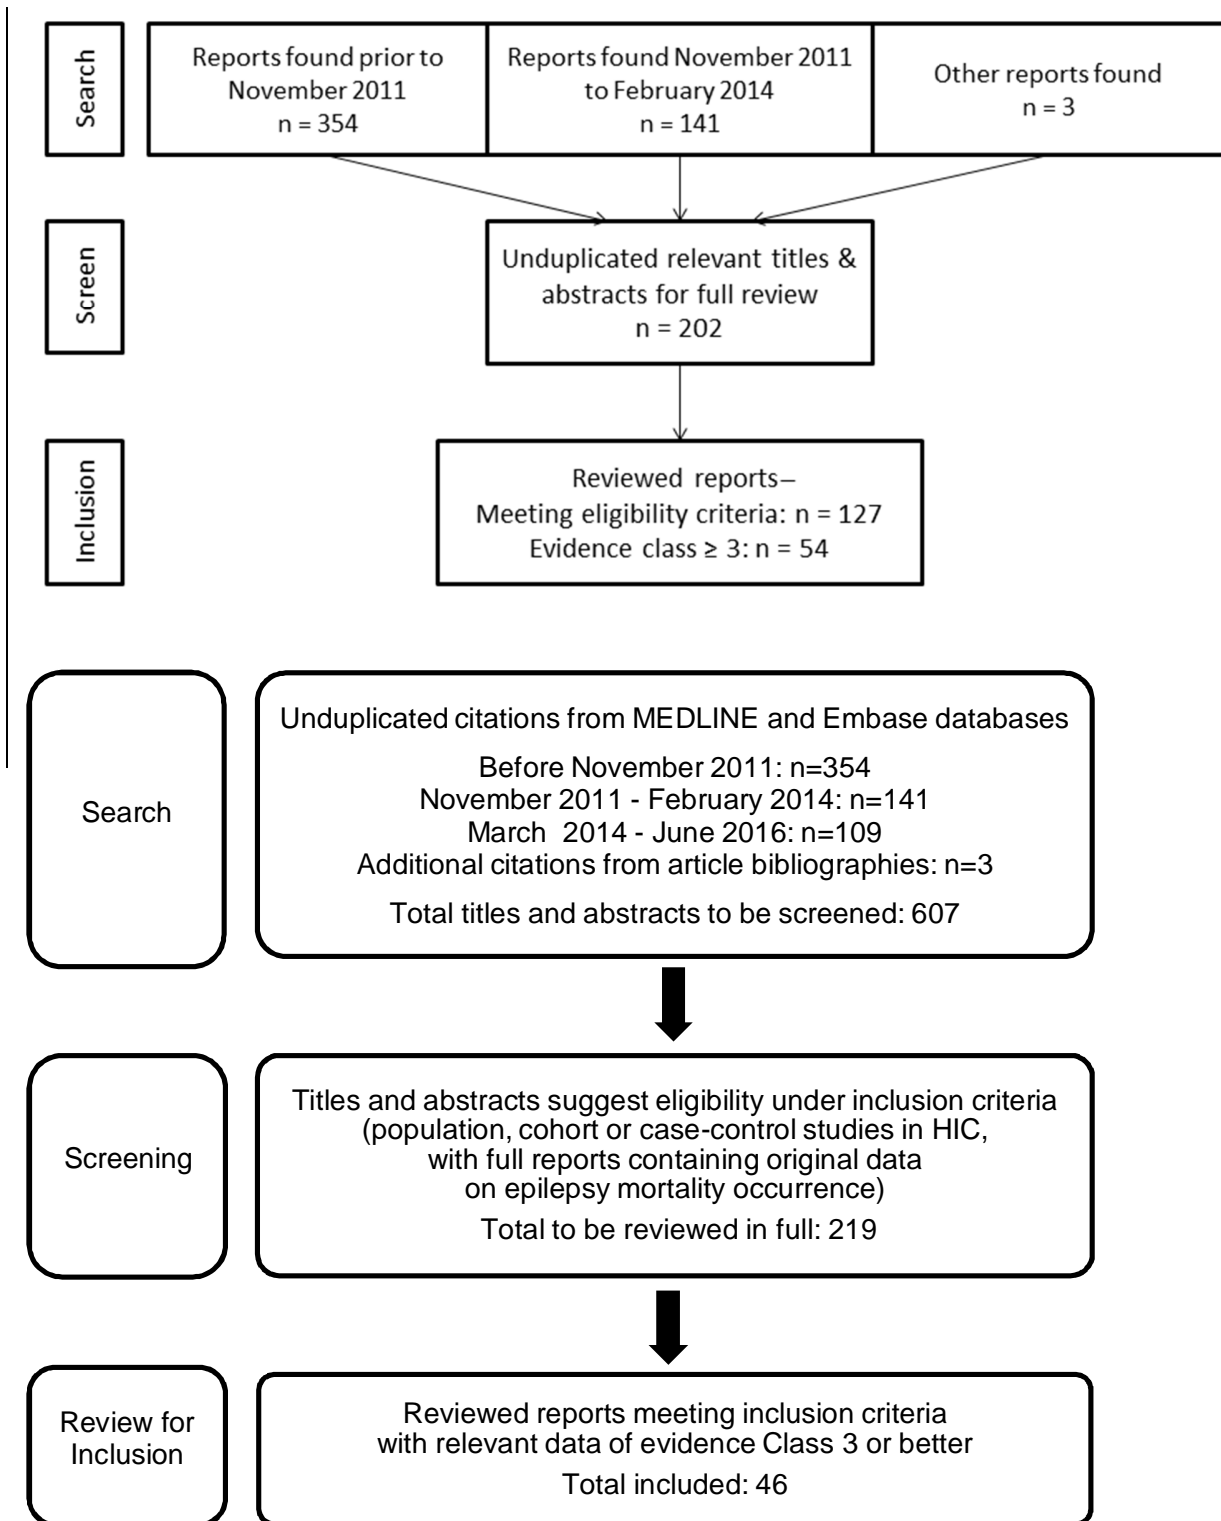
Search

Reports found prior to November 2011
n = 354

Reports found November 2011 to February 2014
n = 141

Other reports found
n = 3

Screen

Unduplicated relevant titles & abstracts for full review
n = 202

Inclusion

Reviewed reports–
Meeting eligibility criteria: n = 127
Evidence class ≥ 3: n = 54

Search

Unduplicated citations from MEDLINE and Embase databases

Before November 2011: n=354
November 2011 - February 2014: n=141
March 2014 - June 2016: n=109
Additional citations from article bibliographies: n=3

Total titles and abstracts to be screened: 607

Screening

Titles and abstracts suggest eligibility under inclusion criteria (population, cohort or case-control studies in HIC, with full reports containing original data on epilepsy mortality occurrence)

Total to be reviewed in full: 219

Review for Inclusion

Reviewed reports meeting inclusion criteria with relevant data of evidence Class 3 or better

Total included: 46